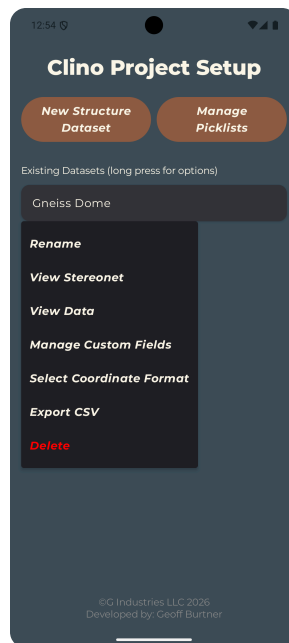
12:54

Clino Project Setup

New Structure Dataset

Manage Picklists

Existing Datasets (long press for options)

Gneiss Dome

Rename

View Stereonet

View Data

Manage Custom Fields

Select Coordinate Format

Export CSV

Delete

©G Industries LLC 2026
Developed by: Geoff Burtner